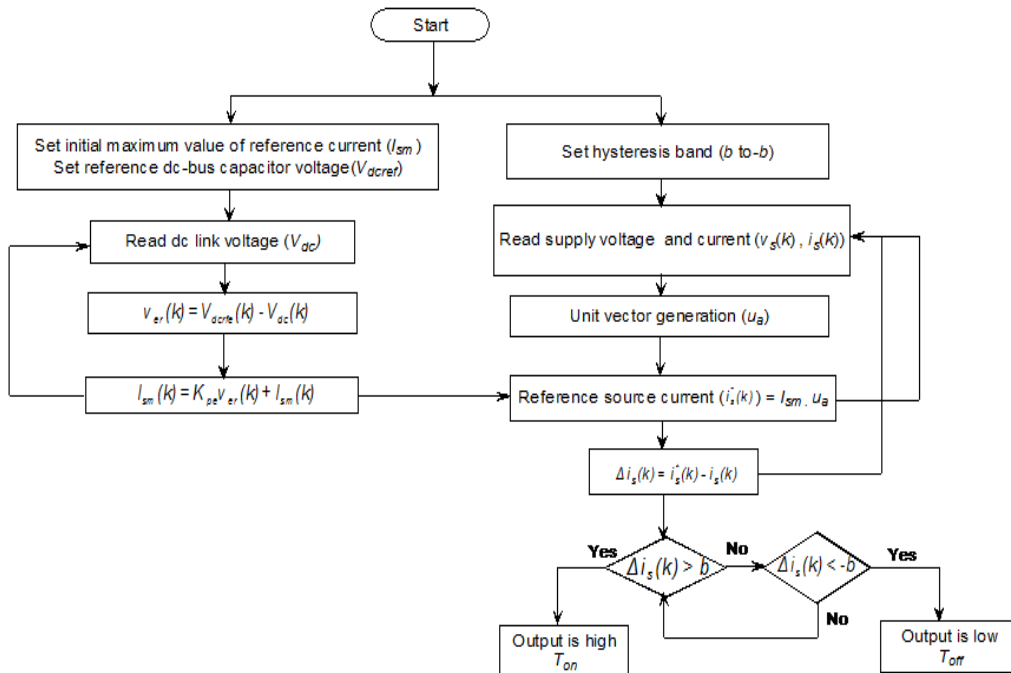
Start

Set initial maximum value of reference current ($I_{sm}$)
Set reference dc-bus capacitor voltage($V_{dcref}$)

Read dc link voltage ($V_{dc}$)

$v_{er}(k) = V_{dcrfe}(k) - V_{dc}(k)$

$I_{sm}(k) = K_{pe}v_{er}(k) + I_{sm}(k)$

Set hysteresis band ($b$ to-$b$)

Read supply voltage and current ($v_s(k)$ , $i_s(k)$)

Unit vector generation ($u_a$)

Reference source current ($i_s^*(k)$) = $I_{sm}$ . $u_a$

$\Delta i_s(k) = i_s^*(k) - i_s(k)$

Yes

$\Delta i_s(k) > b$

No

$\Delta i_s(k) < -b$

Yes

No

Output is high
$T_{on}$

Output is low
$T_{off}$